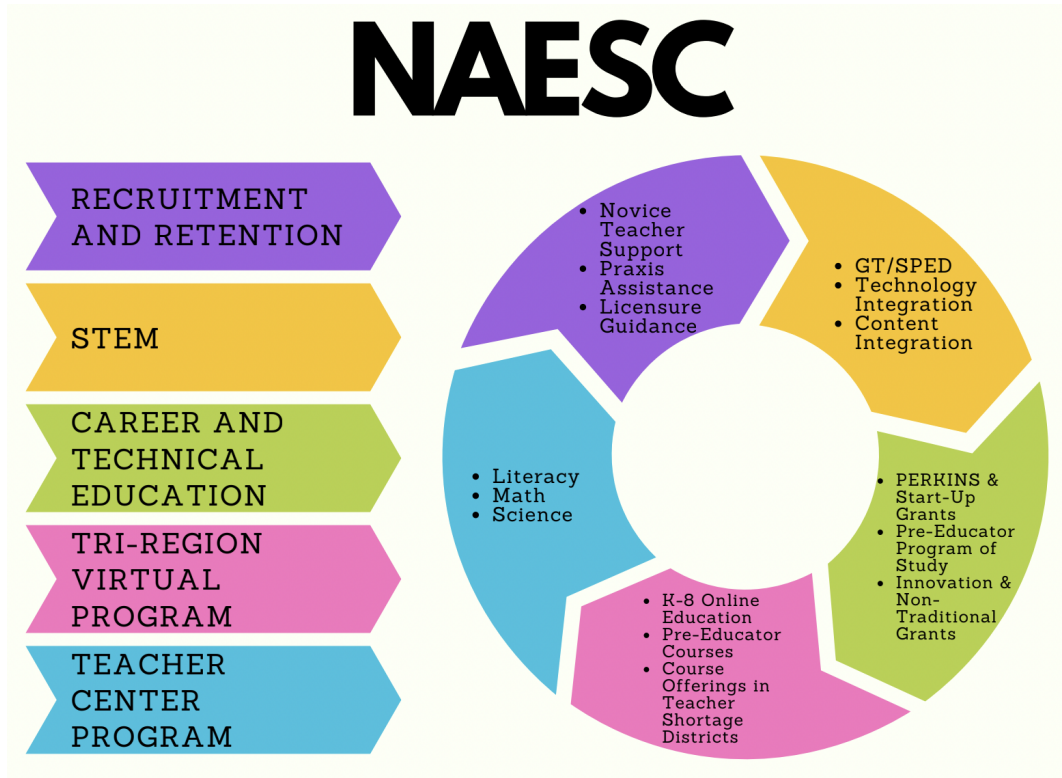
NAESC

RECRUITMENT AND RETENTION

STEM

CAREER AND TECHNICAL EDUCATION

TRI-REGION VIRTUAL PROGRAM

TEACHER CENTER PROGRAM

- Novice Teacher Support
- Praxis Assistance
- Licensure Guidance

- GT/SPED
- Technology Integration
- Content Integration

- PERKINS & Start-Up Grants
- Pre-Educator Program of Study
- Innovation & Non-Traditional Grants

- K-8 Online Education
- Pre-Educator Courses
- Course Offerings in Teacher Shortage Districts

- Literacy
- Math
- Science